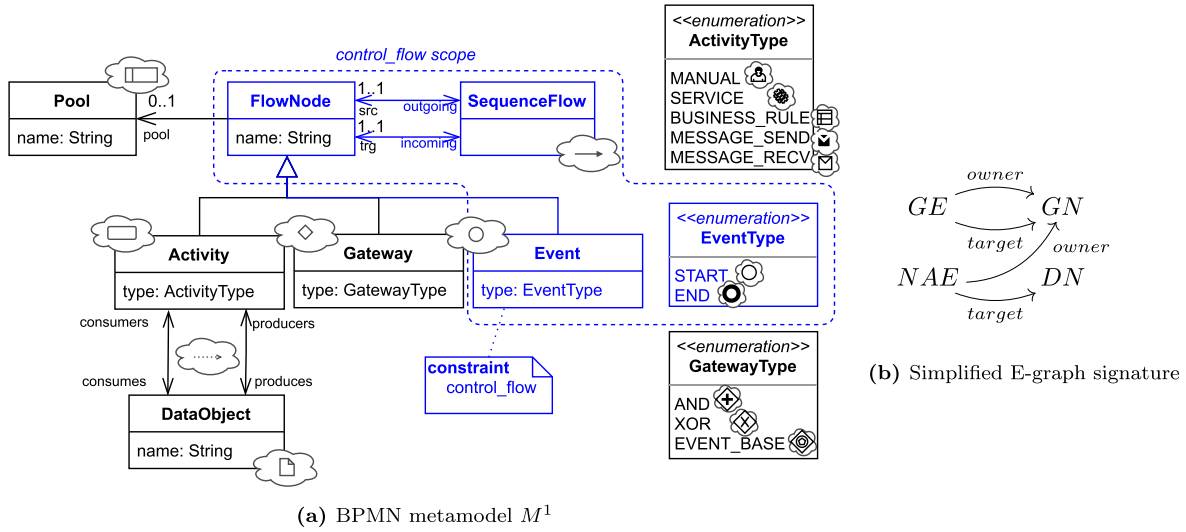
control_flow scope

Pool
name: String

0..1
pool

FlowNode
name: String

1..1
src
outgoing
1..1
trg
incoming

SequenceFlow

<<enumeration>>
ActivityType
MANUAL
SERVICE
BUSINESS_RULE
MESSAGE_SEND
MESSAGE_RECV

Activity
type: ActivityType

Gateway
type: GatewayType

Event
type: EventType

<<enumeration>>
EventType
START
END

consumers
producers
consumes
produces

DataObject
name: String

constraint
control_flow

<<enumeration>>
GatewayType
AND
XOR
EVENT_BASE

(a) BPMN metamodel $M^1$

$GE$ $GN$ $NAE$ $DN$
owner
target
owner
target

(b) Simplified E-graph signature